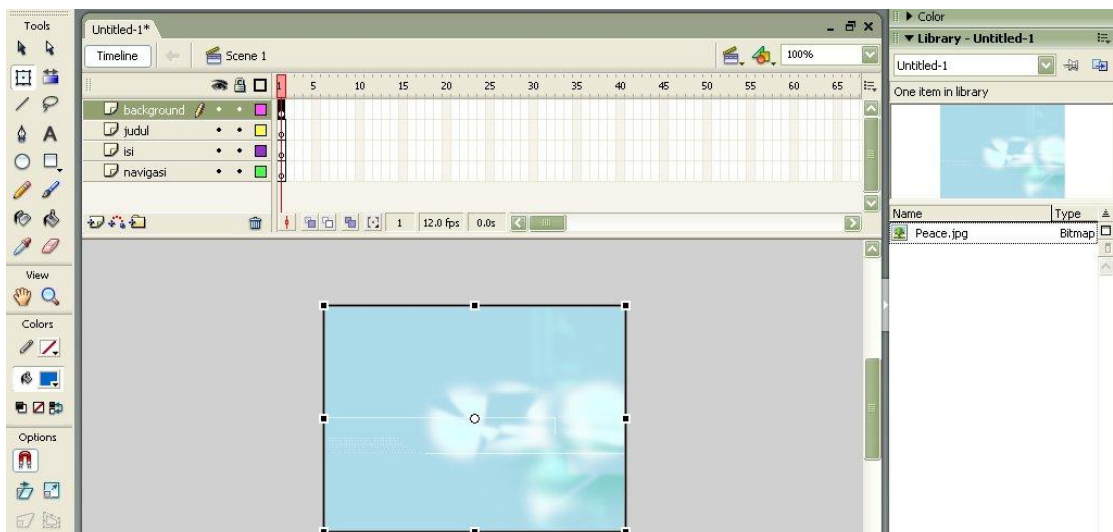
Tools

View

Colors

Options

Untitled-1*

Timeline

Scene 1

100%

background

judul

isi

navigasi

1 5 10 15 20 25 30 35 40 45 50 55 60 65

1 12.0 fps 0.0s

▶ Color

▼ Library - Untitled-1

Untitled-1

One item in library

| Name | Type |
|---|---|
| Peace.jpg | Bitmap |